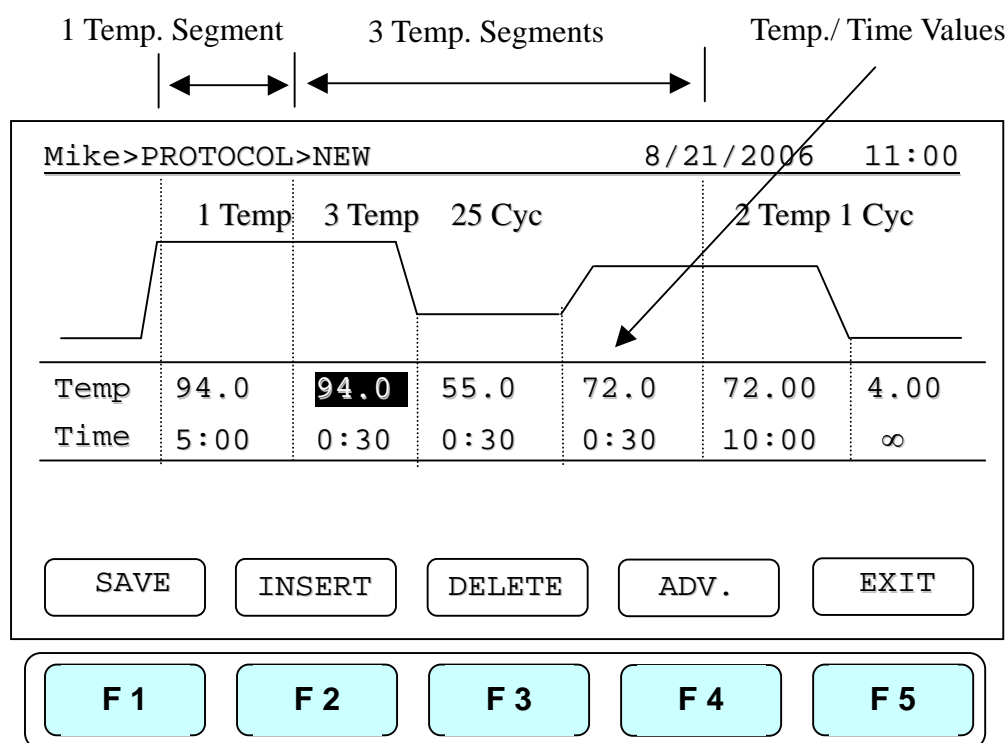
1 Temp. Segment 3 Temp. Segments Temp./ Time Values

Mike>PROTOCOL>NEW 8/21/2006 11:00

1 Temp 3 Temp 25 Cyc 2 Temp 1 Cyc

| Temp | 94.0 | 94.0 | 55.0 | 72.0 | 72.00 | 4.00 |
|---|---|---|---|---|---|---|
| Time | 5:00 | 0:30 | 0:30 | 0:30 | 10:00 | $\infty$ |

SAVE INSERT DELETE ADV. EXIT

F 1 F 2 F 3 F 4 F 5